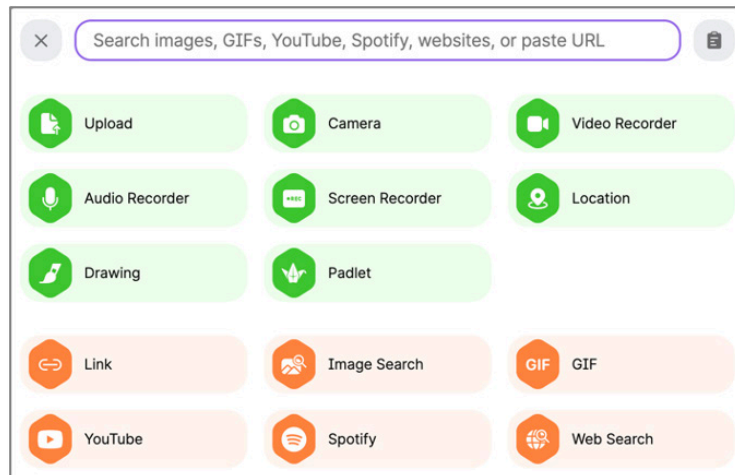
Search images, GIFs, YouTube, Spotify, websites, or paste URL

Upload
Camera
Video Recorder
Audio Recorder
REC
Screen Recorder
Location
Drawing
Padlet

Link
Image Search
GIF
GIF
YouTube
Spotify
Web Search